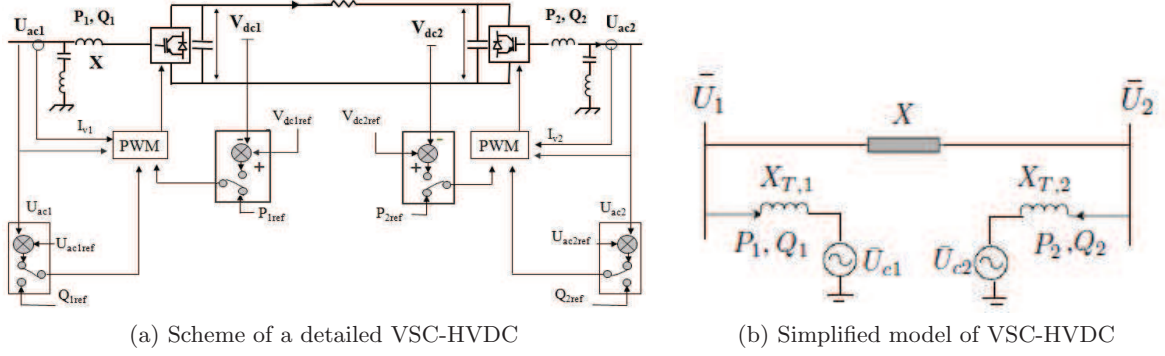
$U_{ac1}$ $P_1, Q_1$ X $V_{dc1}$ $V_{dc2}$ $P_2, Q_2$ $U_{ac2}$

$I_{v1}$ PWM $V_{dc1ref}$ + $V_{dc2ref}$ - + PWM $I_{v2}$

$P_{1ref}$ $P_{2ref}$

$U_{ac1}$ $U_{ac1ref}$ $Q_{1ref}$ $U_{ac2}$ $U_{ac2ref}$ $Q_{2ref}$

(a) Scheme of a detailed VSC-HVDC

$\bar{U}_1$ $X$ $\bar{U}_2$

$X_{T,1}$ $X_{T,2}$

$P_1, Q_1$ $\bar{U}_{c1}$ $\bar{U}_{c2}$ $P_2, Q_2$

(b) Simplified model of VSC-HVDC